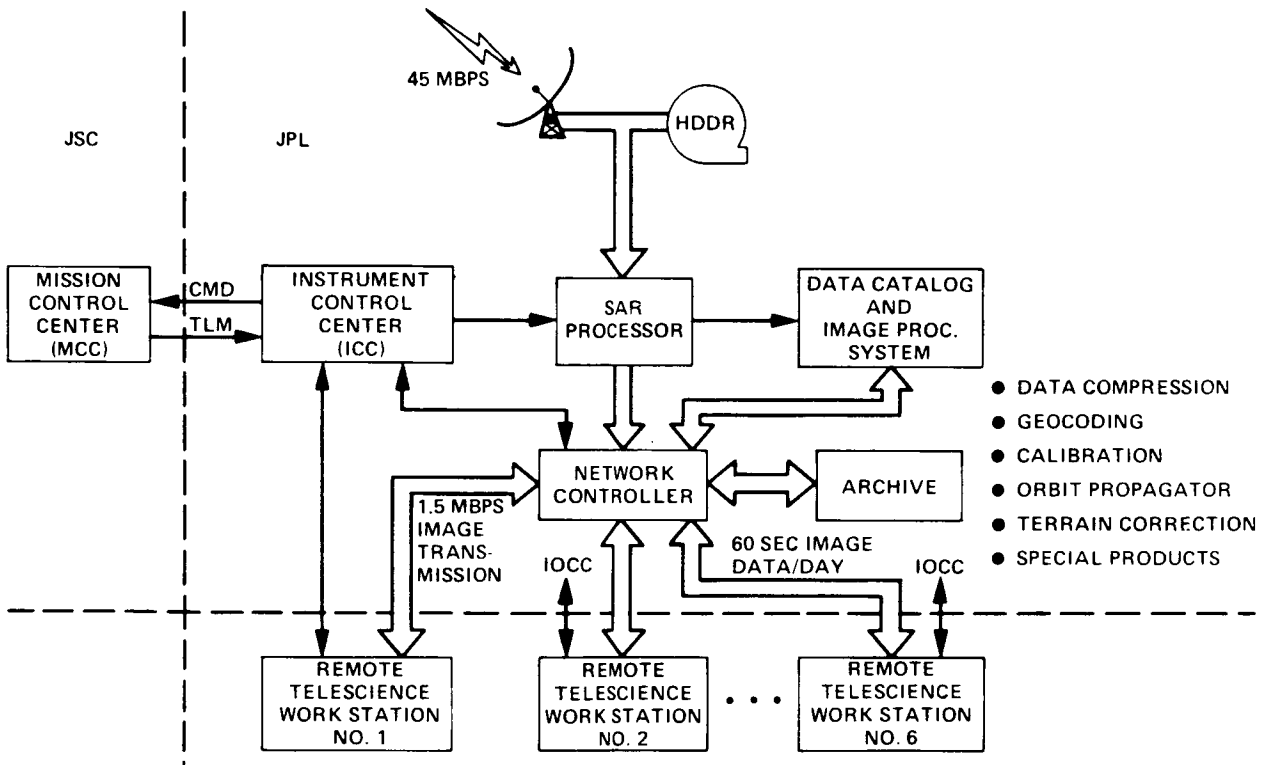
45 MBPS

HDDR

JSC

JPL

MISSION CONTROL CENTER (MCC)

CMD

TLM

INSTRUMENT CONTROL CENTER (ICC)

SAR PROCESSOR

DATA CATALOG AND IMAGE PROC. SYSTEM

● DATA COMPRESSION
● GEOCODING
● CALIBRATION
● ORBIT PROPAGATOR
● TERRAIN CORRECTION
● SPECIAL PRODUCTS

NETWORK CONTROLLER

ARCHIVE

1.5 MBPS IMAGE TRANSMISSION

IOCC

60 SEC IMAGE DATA/DAY

IOCC

REMOTE TELESCIENCE WORK STATION NO. 1

REMOTE TELESCIENCE WORK STATION NO. 2

• • •

REMOTE TELESCIENCE WORK STATION NO. 6